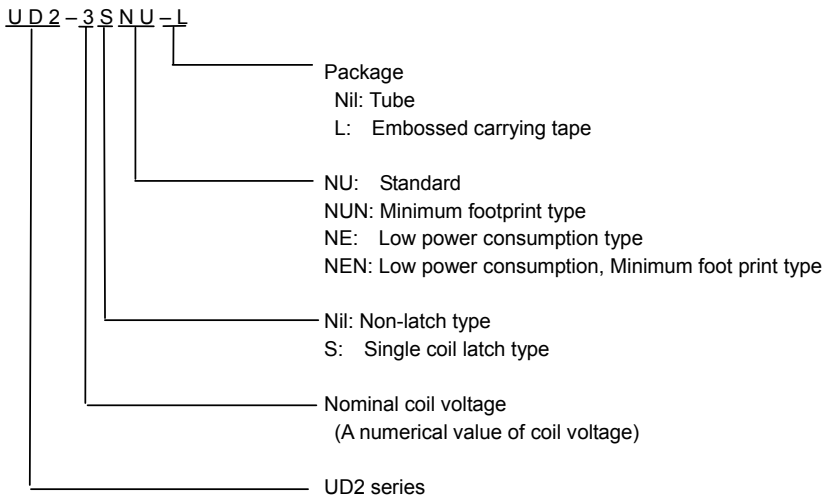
UD2 – 3 S NU – L

Package
Nil: Tube
L: Embossed carrying tape

NU: Standard
NUN: Minimum footprint type
NE: Low power consumption type
NEN: Low power consumption, Minimum foot print type

Nil: Non-latch type
S: Single coil latch type

Nominal coil voltage
(A numerical value of coil voltage)

UD2 series